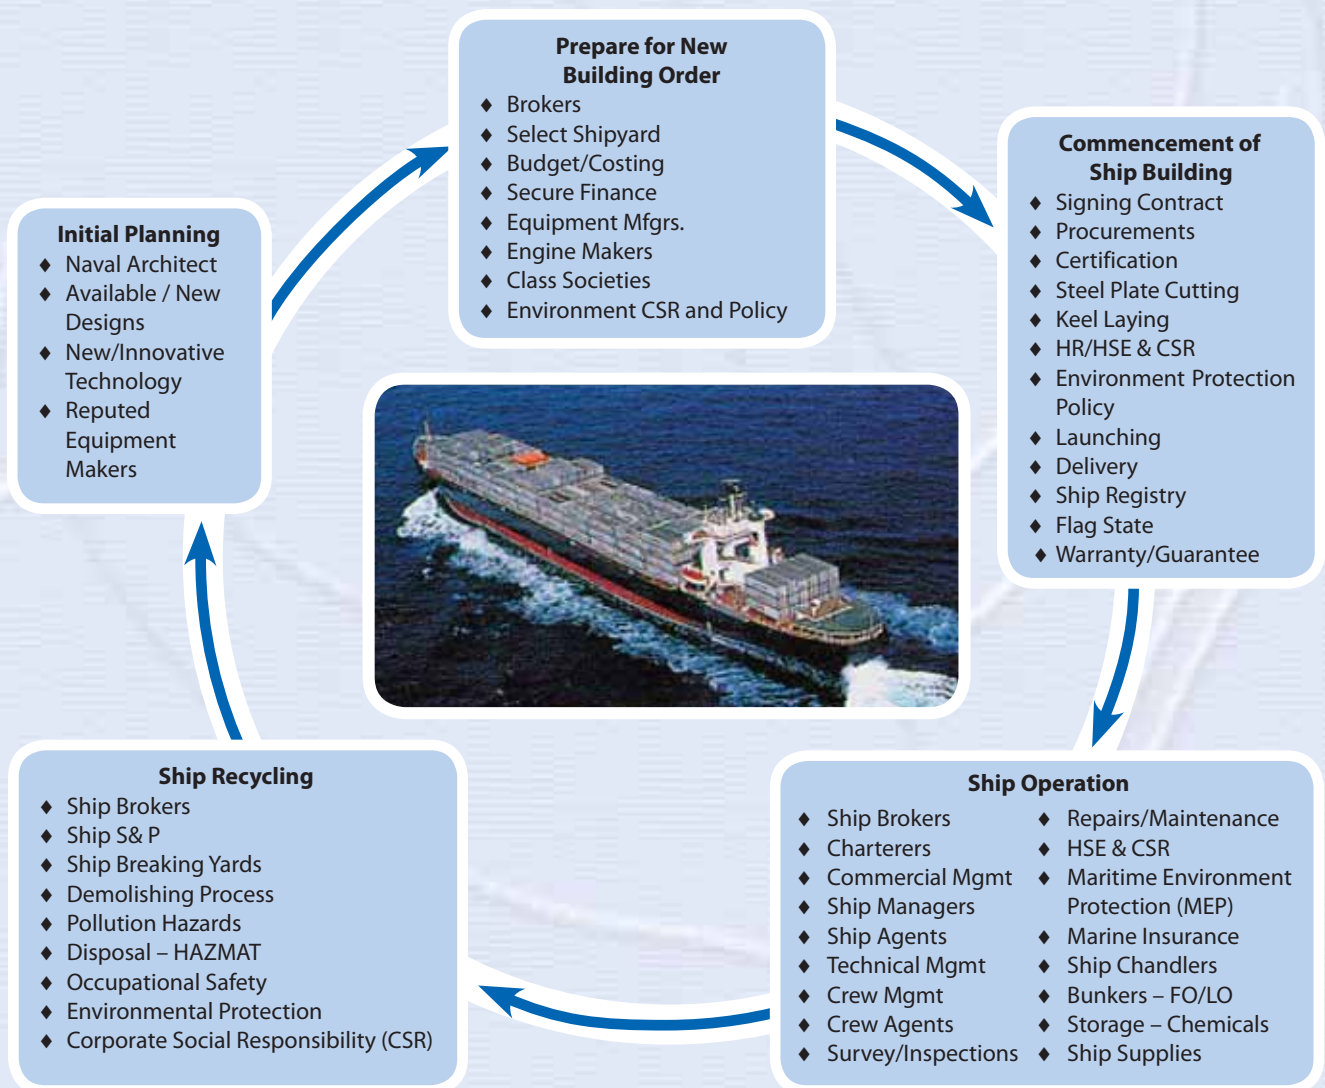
Initial Planning
♦ Naval Architect
♦ Available / New Designs
♦ New/Innovative Technology
♦ Reputed Equipment Makers

Prepare for New Building Order
♦ Brokers
♦ Select Shipyard
♦ Budget/Costing
♦ Secure Finance
♦ Equipment Mfgrs.
♦ Engine Makers
♦ Class Societies
♦ Environment CSR and Policy

Commencement of Ship Building
♦ Signing Contract
♦ Procurements
♦ Certification
♦ Steel Plate Cutting
♦ Keel Laying
♦ HR/HSE & CSR
♦ Environment Protection Policy
♦ Launching
♦ Delivery
♦ Ship Registry
♦ Flag State
♦ Warranty/Guarantee

Ship Operation
♦ Ship Brokers
♦ Charterers
♦ Commercial Mgmt
♦ Ship Managers
♦ Ship Agents
♦ Technical Mgmt
♦ Crew Mgmt
♦ Crew Agents
♦ Survey/Inspections

♦ Repairs/Maintenance
♦ HSE & CSR
♦ Maritime Environment Protection (MEP)
♦ Marine Insurance
♦ Ship Chandlers
♦ Bunkers – FO/LO
♦ Storage – Chemicals
♦ Ship Supplies

Ship Recycling
♦ Ship Brokers
♦ Ship S& P
♦ Ship Breaking Yards
♦ Demolishing Process
♦ Pollution Hazards
♦ Disposal – HAZMAT
♦ Occupational Safety
♦ Environmental Protection
♦ Corporate Social Responsibility (CSR)